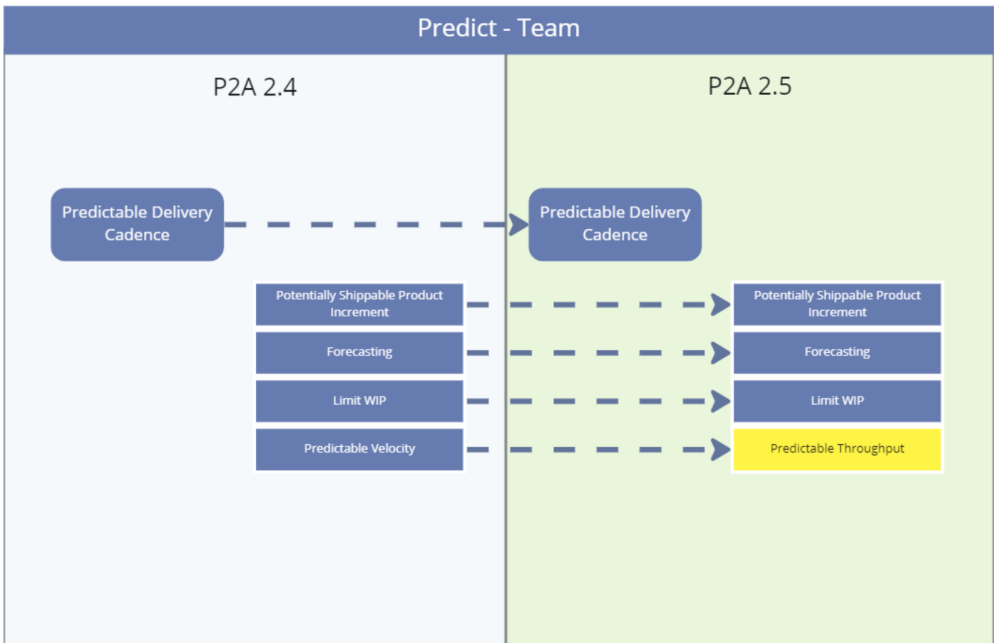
Predict - Team

P2A 2.4

Predictable Delivery Cadence

Potentially Shippable Product Increment

Forecasting

Limit WIP

Predictable Velocity

P2A 2.5

Predictable Delivery Cadence

Potentially Shippable Product Increment

Forecasting

Limit WIP

Predictable Throughput